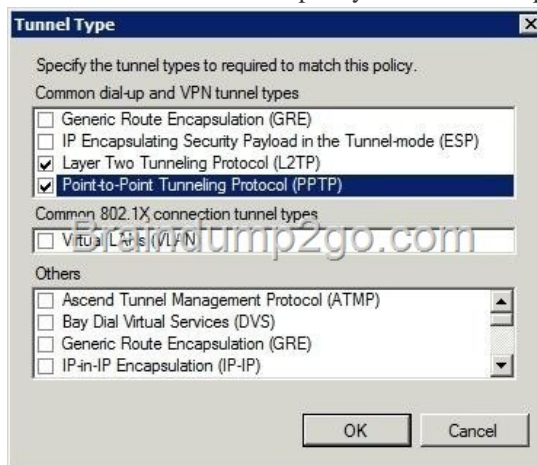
Tunnel Type

Specify the tunnel types to required to match this policy.

Common dial-up and VPN tunnel types

Generic Route Encapsulation (GRE)
IP Encapsulating Security Payload in the Tunnel-mode (ESP)
Layer Two Tunneling Protocol (L2TP)
Point-to-Point Tunneling Protocol (PPTP)

Common 802.1X connection tunnel types

Virtual LANs (VLAN)

Braindump2go.com

Others

Ascend Tunnel Management Protocol (ATMP)
Bay Dial Virtual Services (DVS)
Generic Route Encapsulation (GRE)
IP-in-IP Encapsulation (IP-IP)

OK Cancel